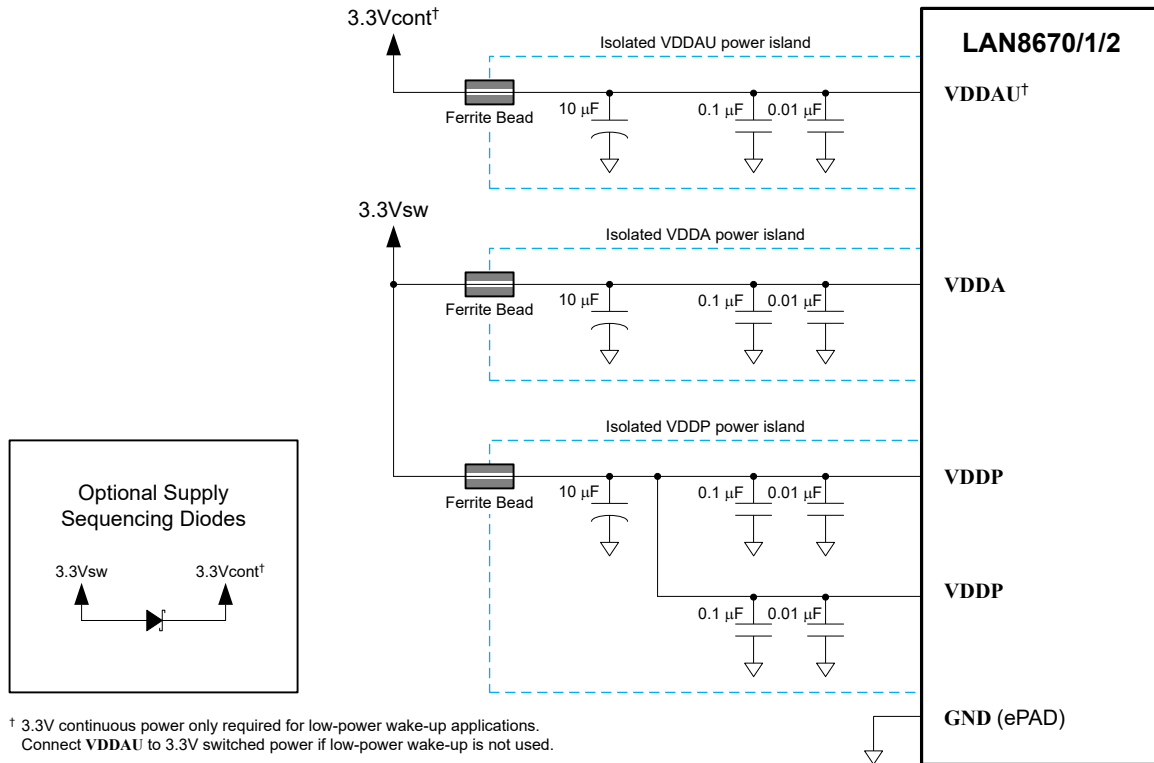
3.3Vcont†

Isolated VDDAU power island

LAN8670/1/2

VDDAU†

Ferrite Bead

10 μF

0.1 μF

0.01 μF

3.3Vsw

Isolated VDDA power island

VDDA

Ferrite Bead

10 μF

0.1 μF

0.01 μF

Optional Supply Sequencing Diodes

3.3Vsw

3.3Vcont†

Isolated VDDP power island

VDDP

Ferrite Bead

10 μF

0.1 μF

0.01 μF

VDDP

0.1 μF

0.01 μF

† 3.3V continuous power only required for low-power wake-up applications. Connect VDDAU to 3.3V switched power if low-power wake-up is not used.

GND (ePAD)